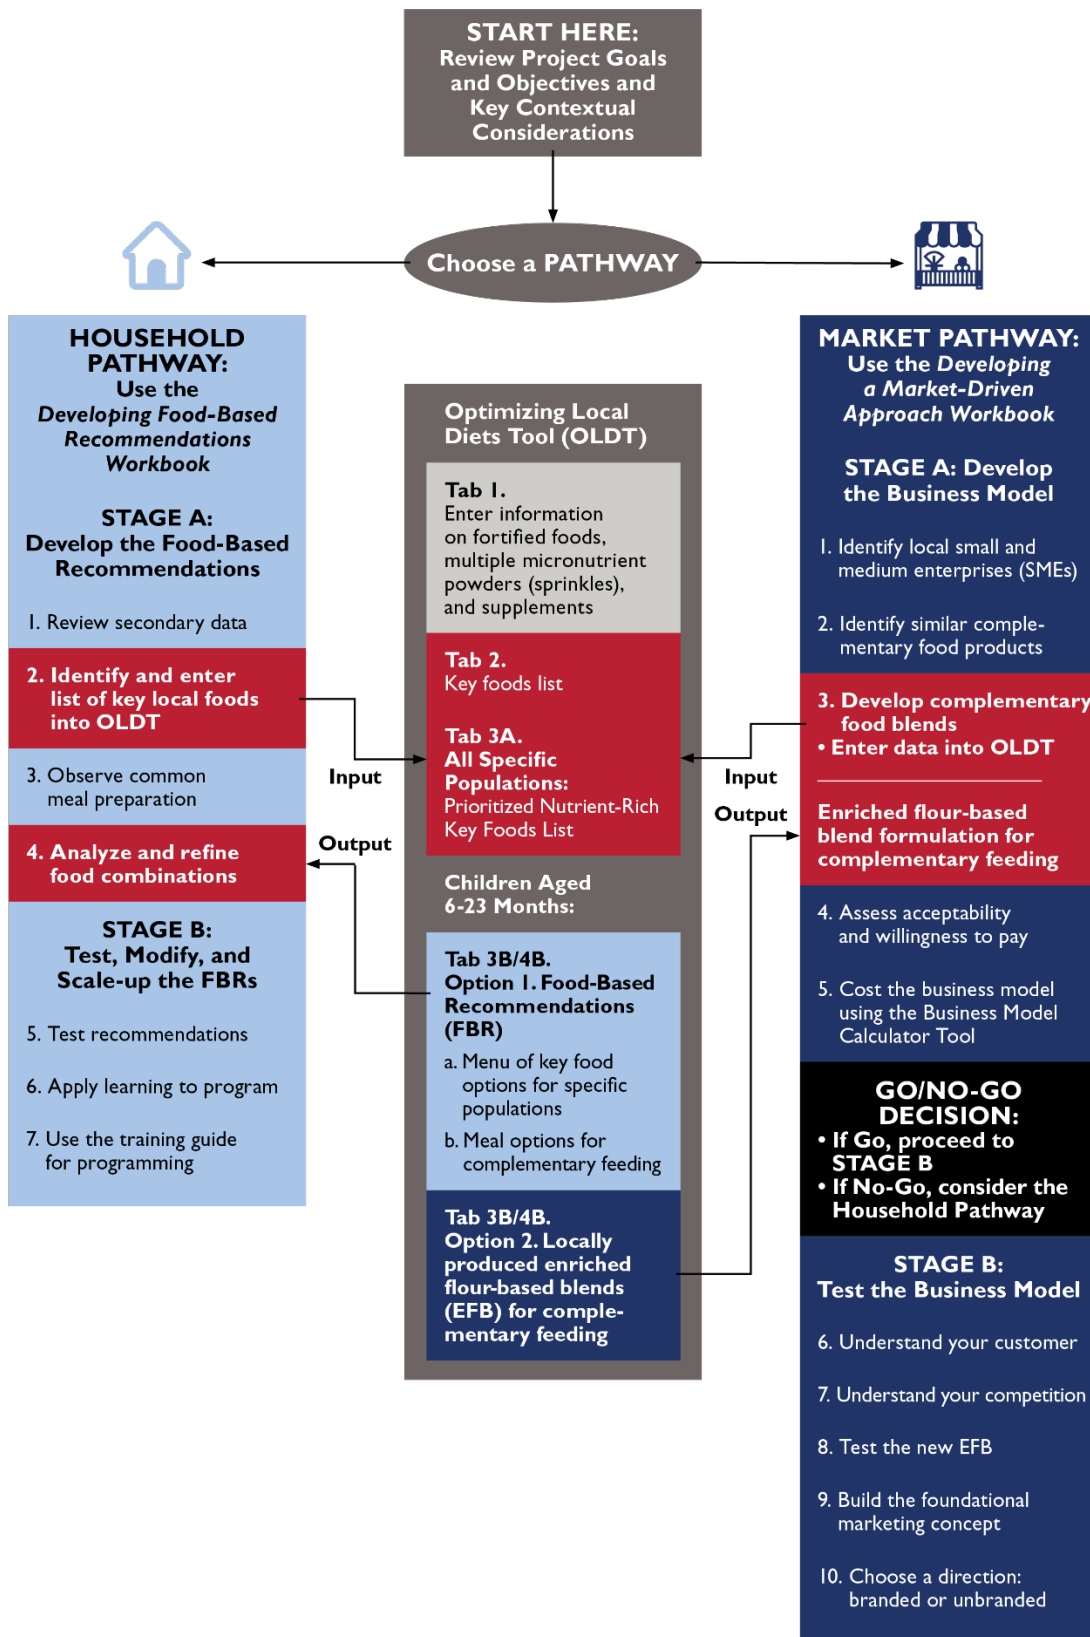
START HERE:
Review Project Goals and Objectives and Key Contextual Considerations

Choose a PATHWAY

HOUSEHOLD PATHWAY:
Use the *Developing Food-Based Recommendations Workbook*

STAGE A:
Develop the Food-Based Recommendations

1. Review secondary data

2. Identify and enter list of key local foods into OLDT

3. Observe common meal preparation

4. Analyze and refine food combinations

STAGE B:
Test, Modify, and Scale-up the FBRs

5. Test recommendations

6. Apply learning to program

7. Use the training guide for programming

Input

Output

Optimizing Local Diets Tool (OLDT)

Tab 1.
Enter information on fortified foods, multiple micronutrient powders (sprinkles), and supplements

Tab 2.
Key foods list

Tab 3A.
All Specific Populations:
Prioritized Nutrient-Rich Key Foods List

Children Aged 6-23 Months:

Tab 3B/4B.
Option 1. Food-Based Recommendations (FBR)
a. Menu of key food options for specific populations
b. Meal options for complementary feeding

Tab 3B/4B.
Option 2. Locally produced enriched flour-based blends (EFB) for complementary feeding

Input

Output

MARKET PATHWAY:
Use the *Developing a Market-Driven Approach Workbook*

STAGE A: Develop the Business Model

1. Identify local small and medium enterprises (SMEs)

2. Identify similar complementary food products

3. Develop complementary food blends
• Enter data into OLDT

Enriched flour-based blend formulation for complementary feeding

4. Assess acceptability and willingness to pay

5. Cost the business model using the Business Model Calculator Tool

GO/NO-GO DECISION:
• If Go, proceed to STAGE B
• If No-Go, consider the Household Pathway

STAGE B:
Test the Business Model

6. Understand your customer

7. Understand your competition

8. Test the new EFB

9. Build the foundational marketing concept

10. Choose a direction: branded or unbranded